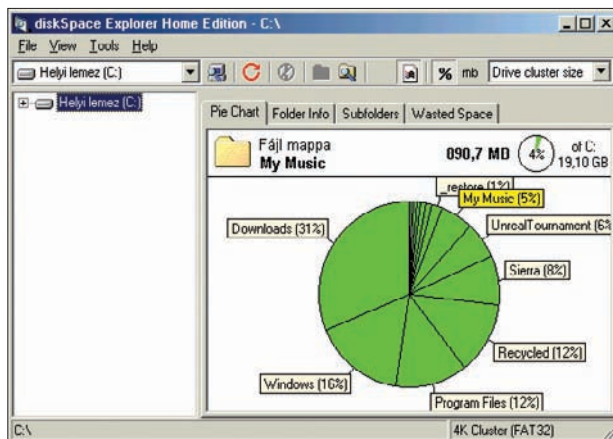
diskSpace Explorer Home Edition - C:\

File View Tools Help

Helyi lemez (C:)

% mb Drive cluster size

Helyi lemez (C:)

Pie Chart | Folder Info | Subfolders | Wasted Space

Fájl mappa
My Music

090,7 MB

4%

of C:
19,10 GB

_restore (1%)

My Music (5%)

UnrealTournament (6%

Downloads (31%)

Sierra (8%)

Recycled (12%)

Windows (16%)

Program Files (12%)

C:\

4K Cluster (FAT32)